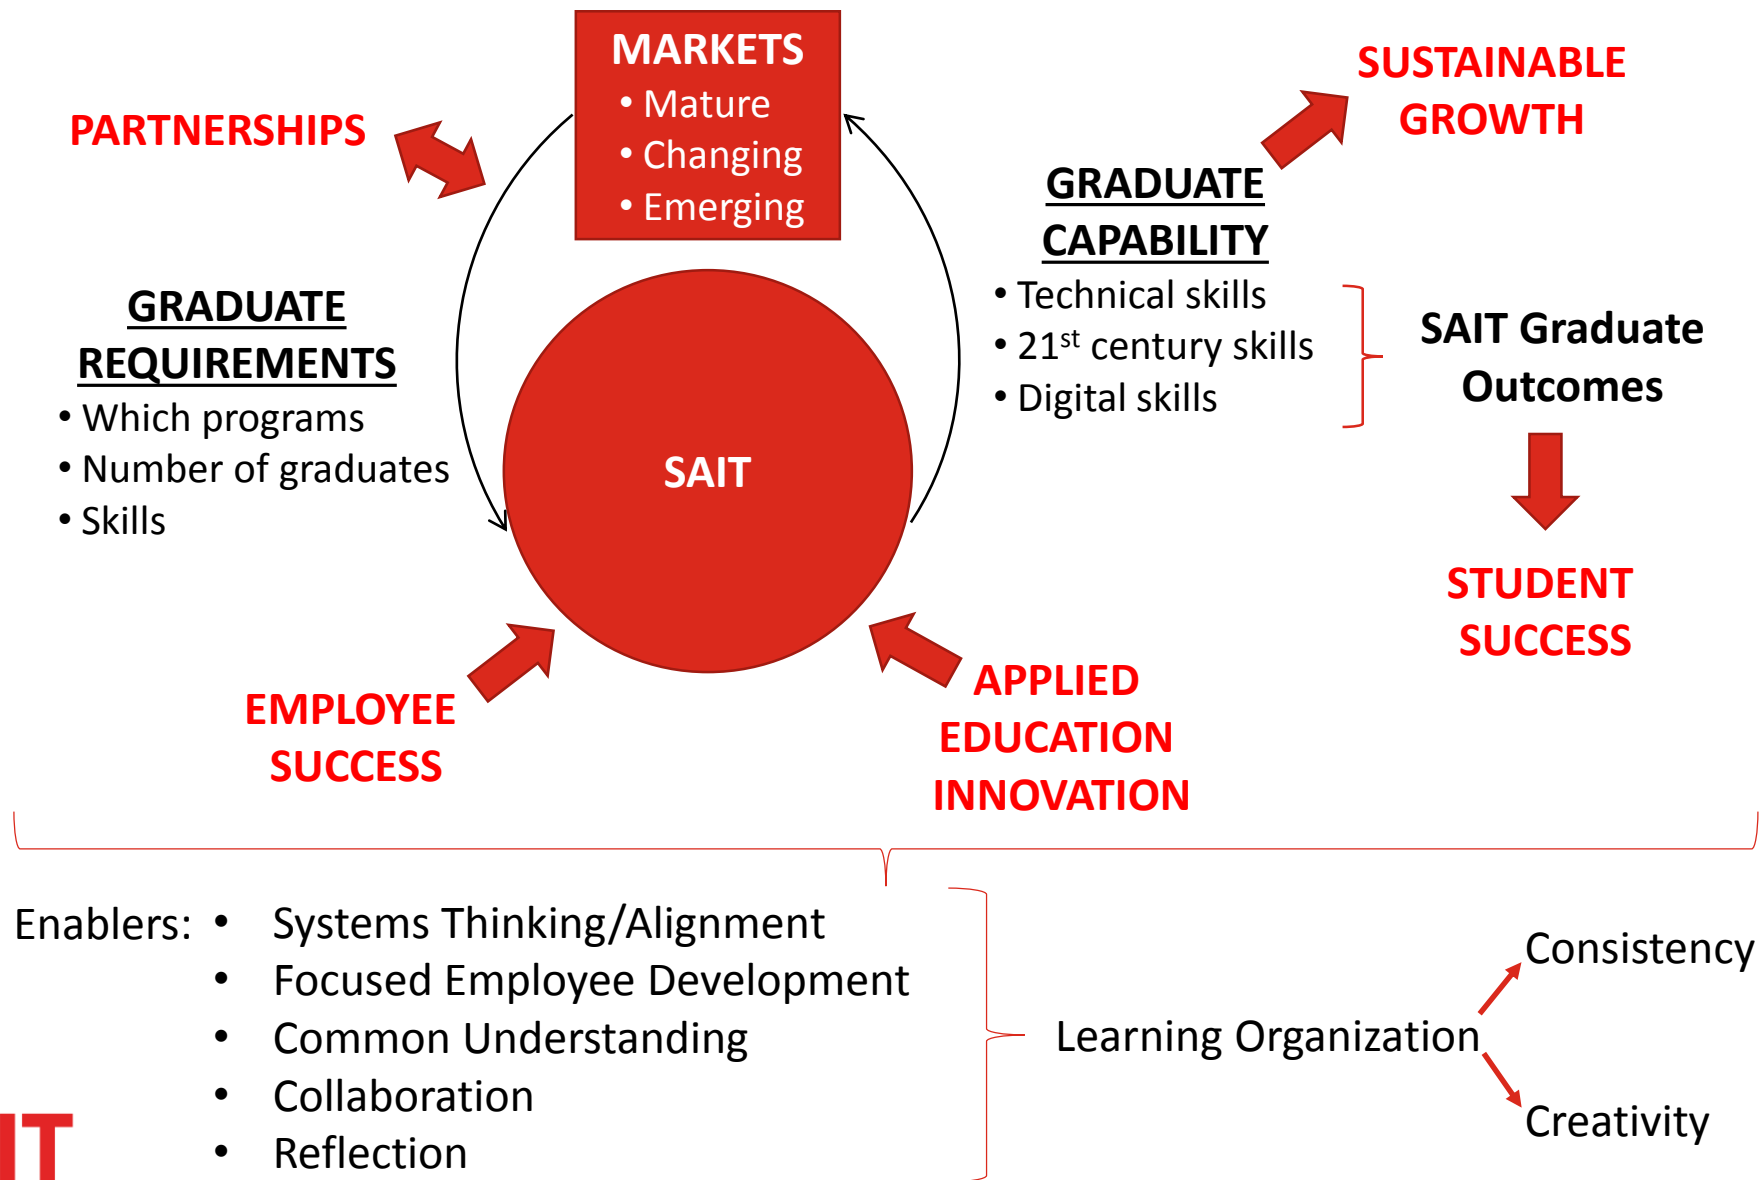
MARKETS
• Mature
• Changing
• Emerging

PARTNERSHIPS

SUSTAINABLE GROWTH

GRADUATE CAPABILITY
• Technical skills
• 21$^{st}$ century skills
• Digital skills

SAIT Graduate Outcomes

GRADUATE REQUIREMENTS
• Which programs
• Number of graduates
• Skills

SAIT

STUDENT SUCCESS

EMPLOYEE SUCCESS

APPLIED EDUCATION INNOVATION

Enablers:
• Systems Thinking/Alignment
• Focused Employee Development
• Common Understanding
• Collaboration
• Reflection

Learning Organization

Consistency

Creativity

IT